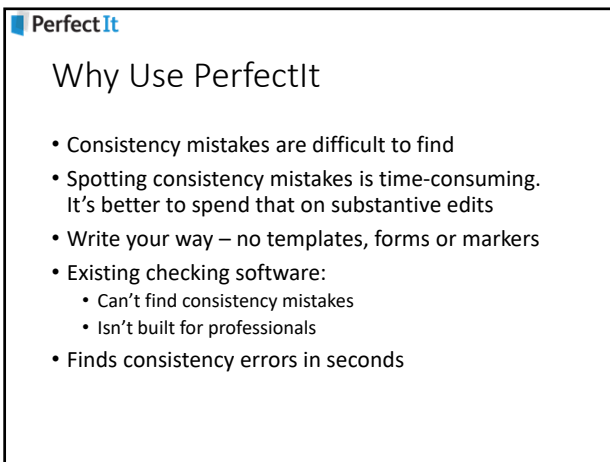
PerfectIt

Why Use PerfectIt

• Consistency mistakes are difficult to find
• Spotting consistency mistakes is time-consuming. It's better to spend that on substantive edits
• Write your way – no templates, forms or markers
• Existing checking software:
  • Can't find consistency mistakes
  • Isn't built for professionals
• Finds consistency errors in seconds